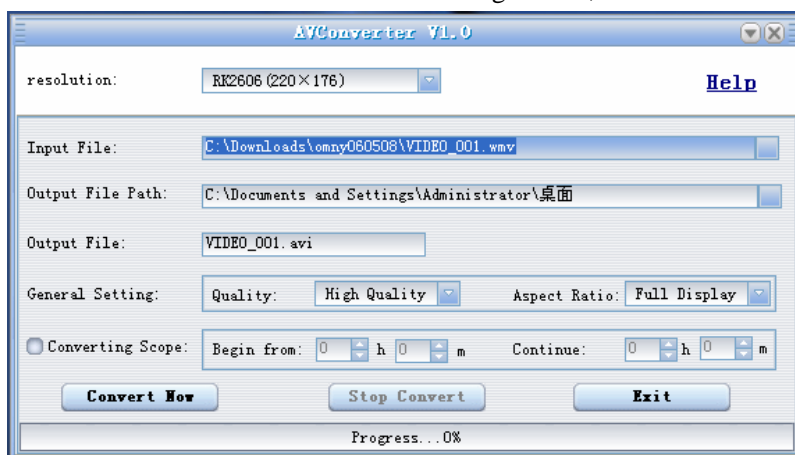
AVConverter V1.0

resolution: RK2606 (220×176)

Help

Input File: C:\Downloads\omny060508\VIDEO_001.wmv

Output File Path: C:\Documents and Settings\Administrator\桌面

Output File: VIDEO_001.avi

General Setting: Quality: High Quality Aspect Ratio: Full Display

Converting Scope: Begin from: 0 h 0 m Continue: 0 h 0 m

Convert Now

Stop Convert

Exit

Progress...0%